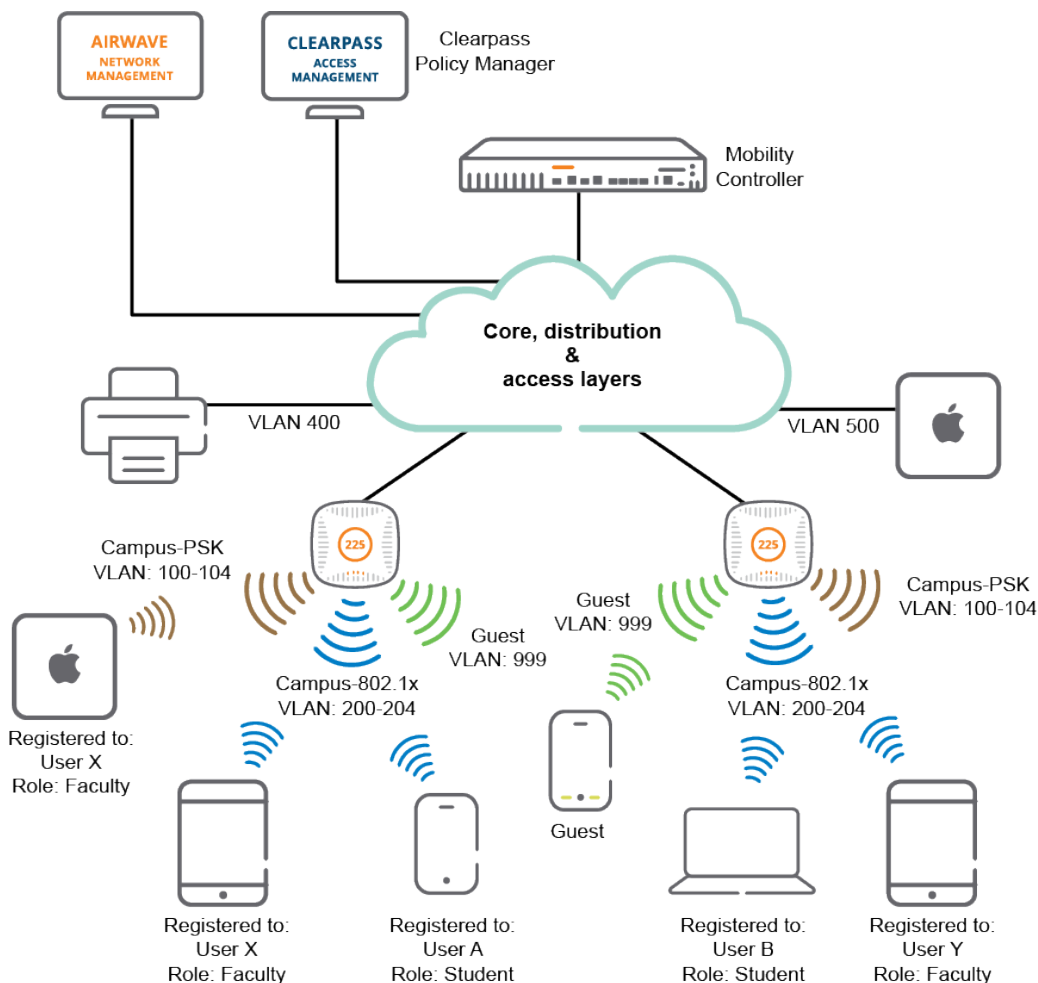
AIRWAVE
NETWORK MANAGEMENT

CLEARPASS
ACCESS MANAGEMENT

Clearpass Policy Manager

Mobility Controller

Core, distribution & access layers

VLAN 400

VLAN 500

225

225

Campus-PSK
VLAN: 100-104

Guest
VLAN: 999

Campus-802.1x
VLAN: 200-204

Guest
VLAN: 999

Campus-PSK
VLAN: 100-104

Campus-802.1x
VLAN: 200-204

Registered to:
User X
Role: Faculty

Guest

Registered to:
User X
Role: Faculty

Registered to:
User A
Role: Student

Registered to:
User B
Role: Student

Registered to:
User Y
Role: Faculty